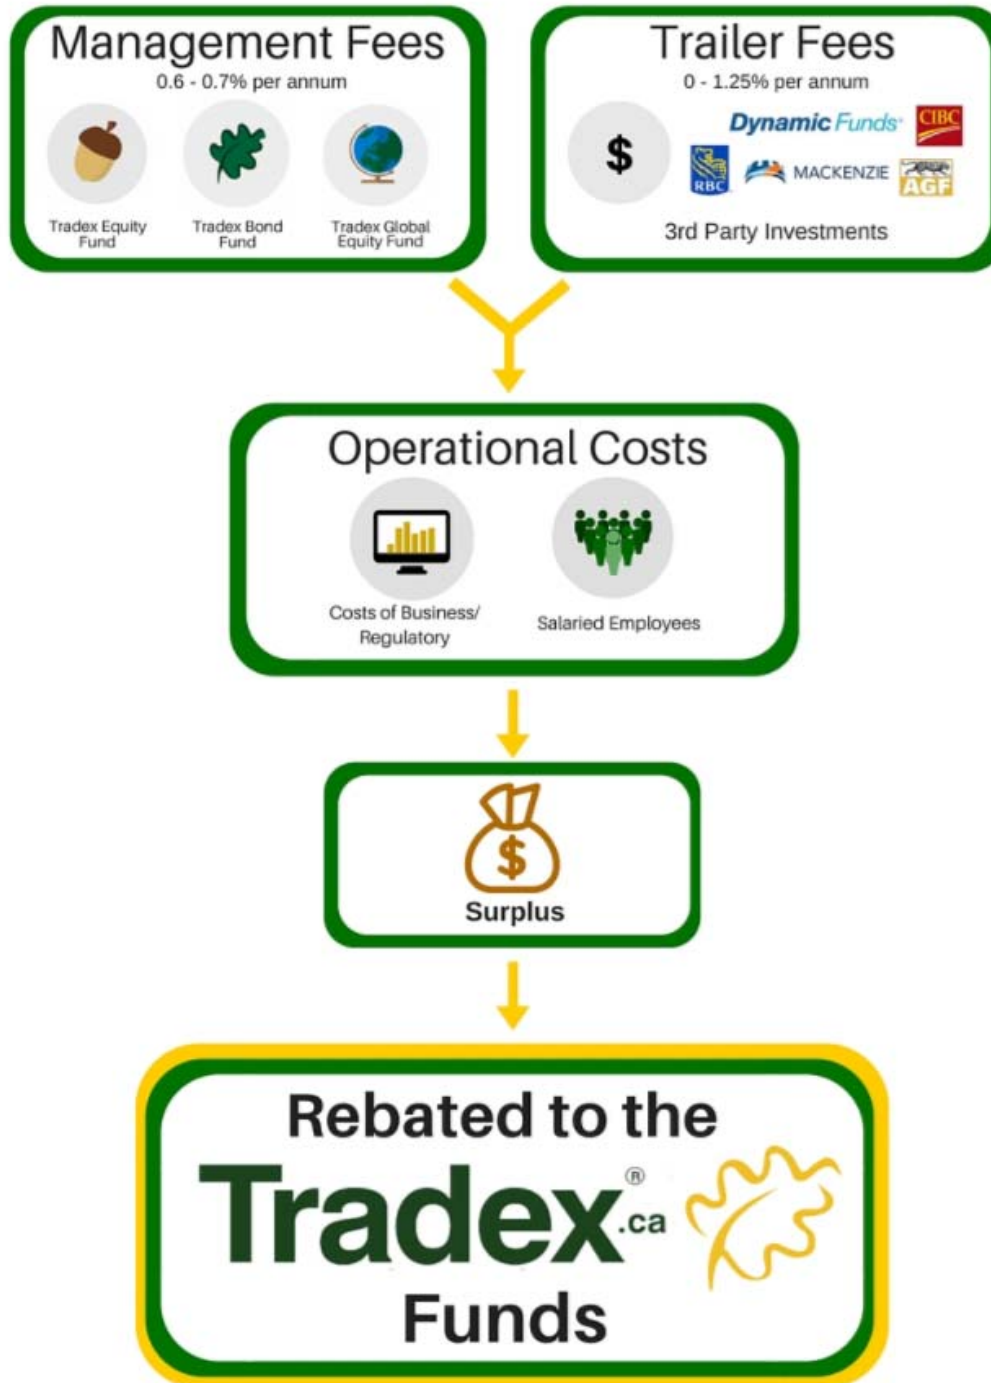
Management Fees
0.6 - 0.7% per annum

Tradex Equity Fund

Tradex Bond Fund

Tradex Global Equity Fund

Trailer Fees
0 - 1.25% per annum

$

Dynamic Funds

CIBC

RBC

MACKENZIE

AGF

3rd Party Investments

Operational Costs

Costs of Business/ Regulatory

Salaried Employees

$

Surplus

Rebated to the

Tradex®.ca

Funds